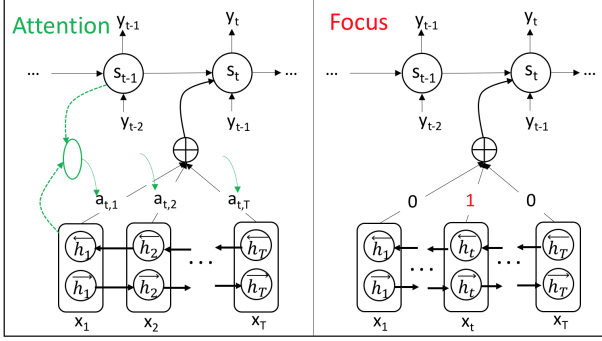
Attention

$y_{t-1}$ $y_t$

... $s_{t-1}$ $s_t$ ...

$y_{t-2}$ $y_{t-1}$

$\oplus$

$a_{t,1}$ $a_{t,2}$ $a_{t,T}$

$\overleftarrow{h_1}$ $\overleftarrow{h_2}$ $\overleftarrow{h_T}$

$\overrightarrow{h_1}$ $\overrightarrow{h_2}$ ... $\overrightarrow{h_T}$

$x_1$ $x_2$ $x_T$

Focus

$y_{t-1}$ $y_t$

... $s_{t-1}$ $s_t$ ...

$y_{t-2}$ $y_{t-1}$

$\oplus$

0 1 0

$\overleftarrow{h_1}$ $\overleftarrow{h_t}$ $\overleftarrow{h_T}$

$\overrightarrow{h_1}$ ... $\overrightarrow{h_t}$ ... $\overrightarrow{h_T}$

$x_1$ $x_t$ $x_T$